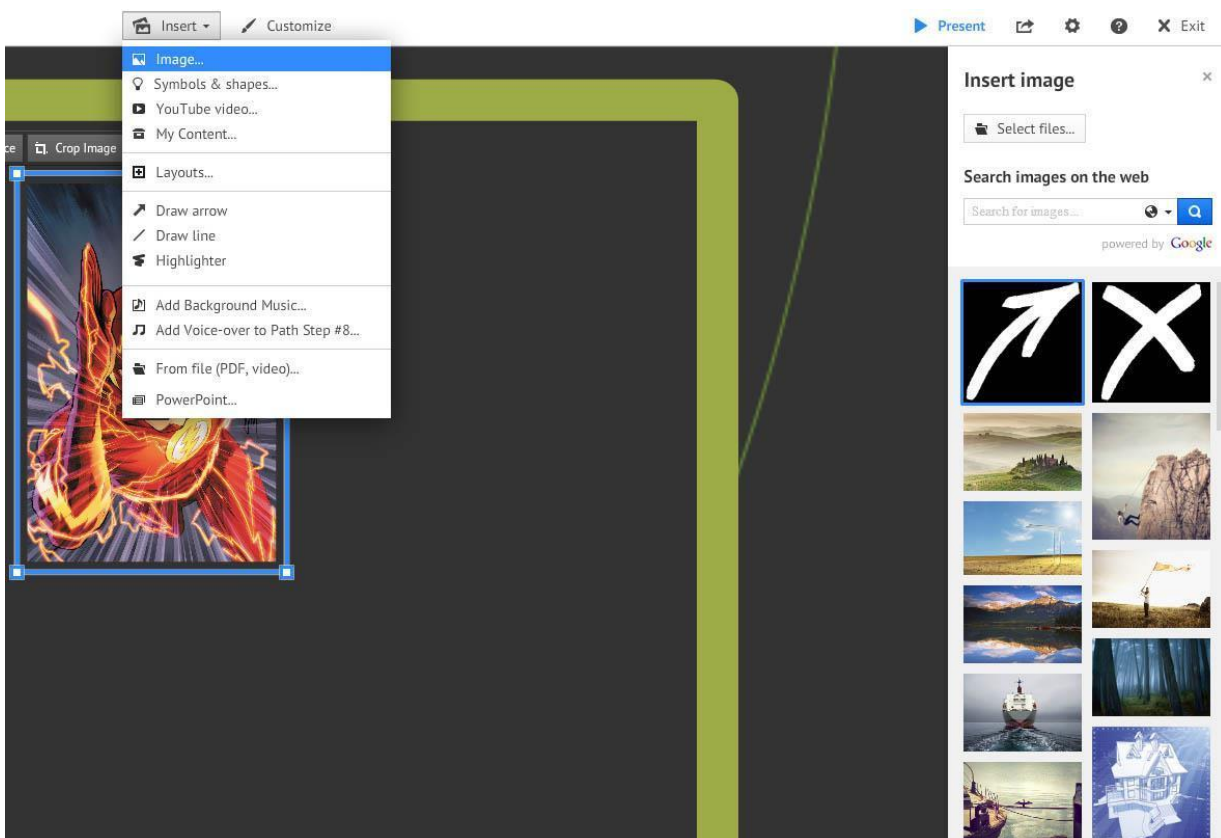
Insert ▾ Customize

Present Exit

Image...
Symbols & shapes...
YouTube video...
My Content...
Layouts...
Draw arrow
Draw line
Highlighter
Add Background Music...
Add Voice-over to Path Step #8...
From file (PDF, video)...
PowerPoint...

ce Crop Image

Insert image
×
Select files...
Search images on the web
Search for images...
powered by Google